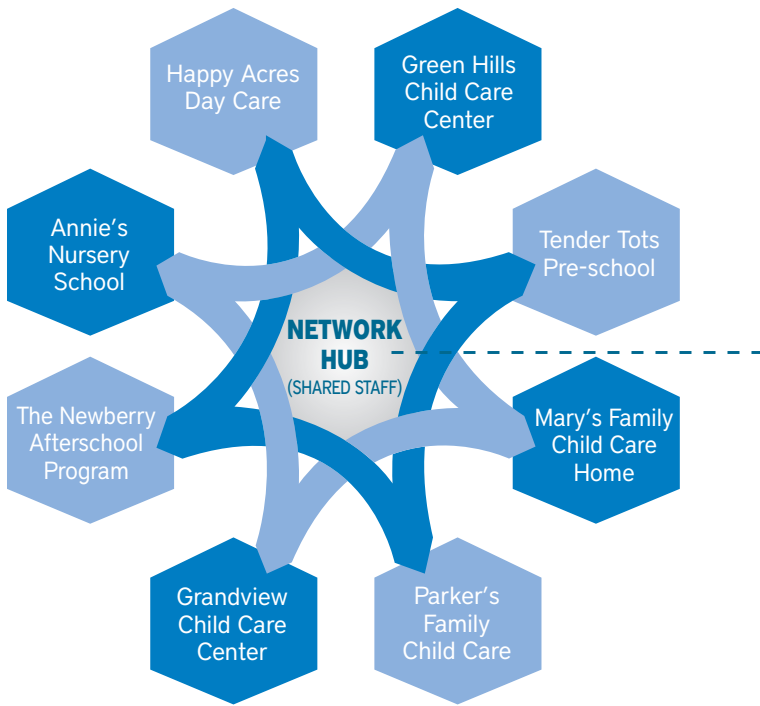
Happy Acres Day Care

Green Hills Child Care Center

Annie's Nursery School

Tender Tots Pre-school

NETWORK HUB
(SHARED STAFF)

The Newberry Afterschool Program

Mary's Family Child Care Home

Grandview Child Care Center

Parker's Family Child Care